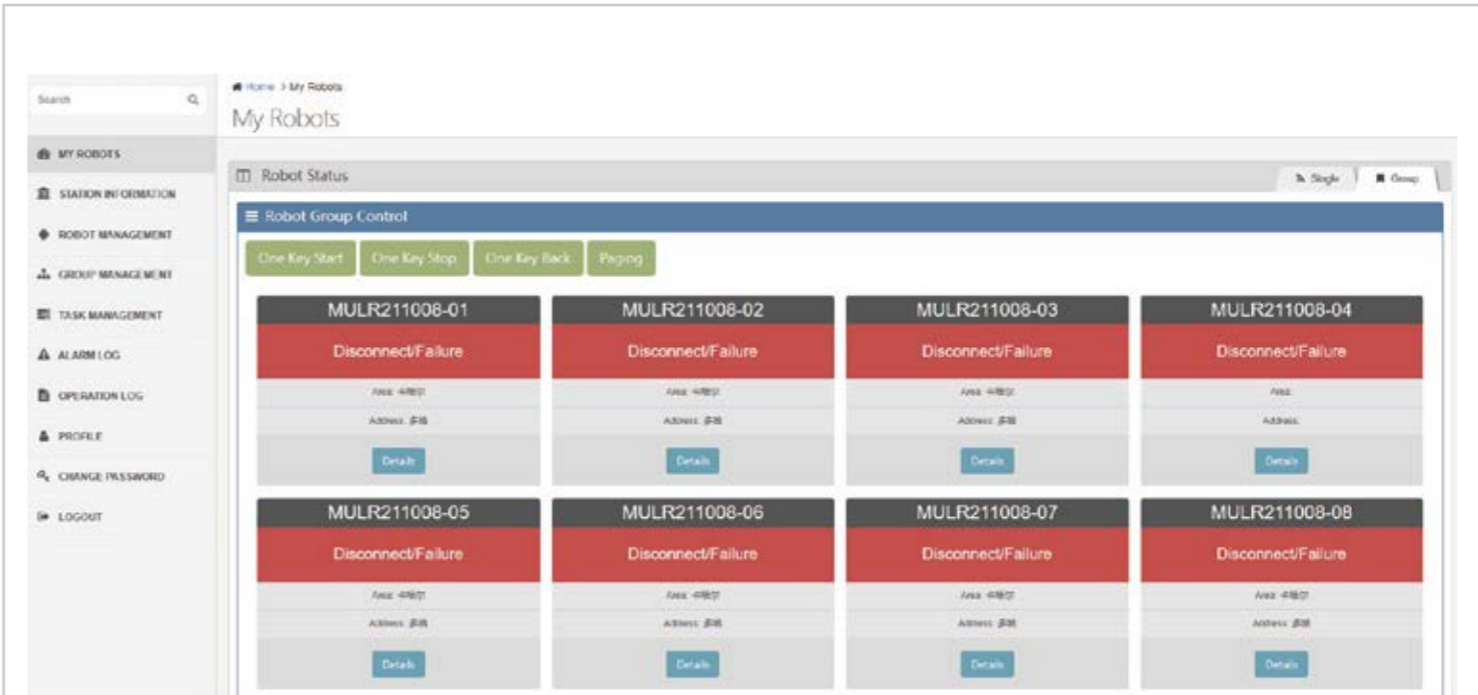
Search

MY ROBOTS
STATION INFORMATION
ROBOT MANAGEMENT
GROUP MANAGEMENT
TASK MANAGEMENT
ALARM LOG
OPERATION LOG
PROFILE
CHANGE PASSWORD
LOGOUT

Home > My Robots

My Robots

Robot Status

Single
Group

Robot Group Control

One Key Start
One Key Stop
One Key Back
Paging

MULR211008-01
Disconnect/Failure
Area: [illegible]
Address: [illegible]
Details

MULR211008-02
Disconnect/Failure
Area: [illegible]
Address: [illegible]
Details

MULR211008-03
Disconnect/Failure
Area: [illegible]
Address: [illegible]
Details

MULR211008-04
Disconnect/Failure
Area:
Address:
Details

MULR211008-05
Disconnect/Failure
Area: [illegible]
Address: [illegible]
Details

MULR211008-06
Disconnect/Failure
Area: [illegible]
Address: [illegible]
Details

MULR211008-07
Disconnect/Failure
Area: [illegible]
Address: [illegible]
Details

MULR211008-08
Disconnect/Failure
Area: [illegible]
Address: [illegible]
Details